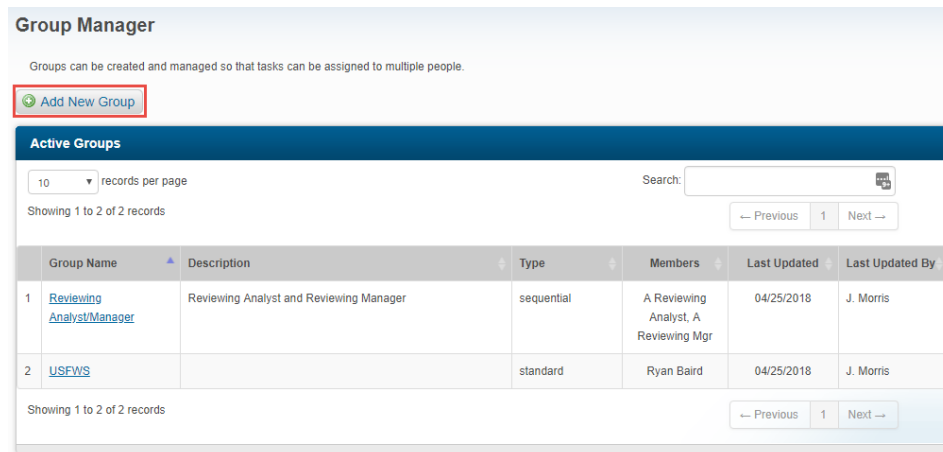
Group Manager

Groups can be created and managed so that tasks can be assigned to multiple people.

Add New Group

Active Groups

10 records per page

Search:

Showing 1 to 2 of 2 records

← Previous 1 Next →

| | Group Name | Description | Type | Members | Last Updated | Last Updated By |
|---|---|---|---|---|---|---|
| 1 | Reviewing Analyst/Manager | Reviewing Analyst and Reviewing Manager | sequential | A Reviewing Analyst, A Reviewing Mgr | 04/25/2018 | J. Morris |
| 2 | USFWS | | standard | Ryan Baird | 04/25/2018 | J. Morris |

Showing 1 to 2 of 2 records

← Previous 1 Next →